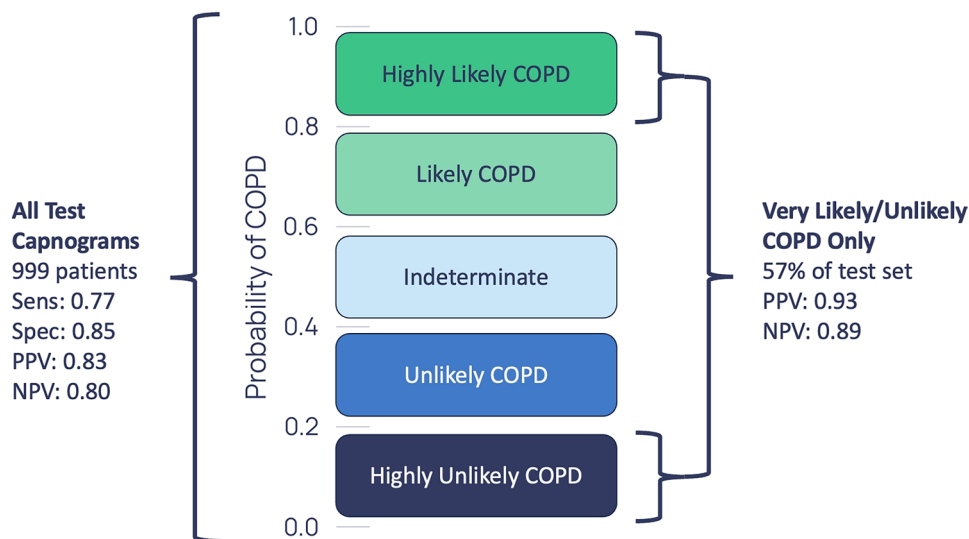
All Test Capnograms
999 patients
Sens: 0.77
Spec: 0.85
PPV: 0.83
NPV: 0.80

Probability of COPD

1.0
0.8
0.6
0.4
0.2
0.0

Highly Likely COPD

Likely COPD

Indeterminate

Unlikely COPD

Highly Unlikely COPD

Very Likely/Unlikely COPD Only
57% of test set
PPV: 0.93
NPV: 0.89